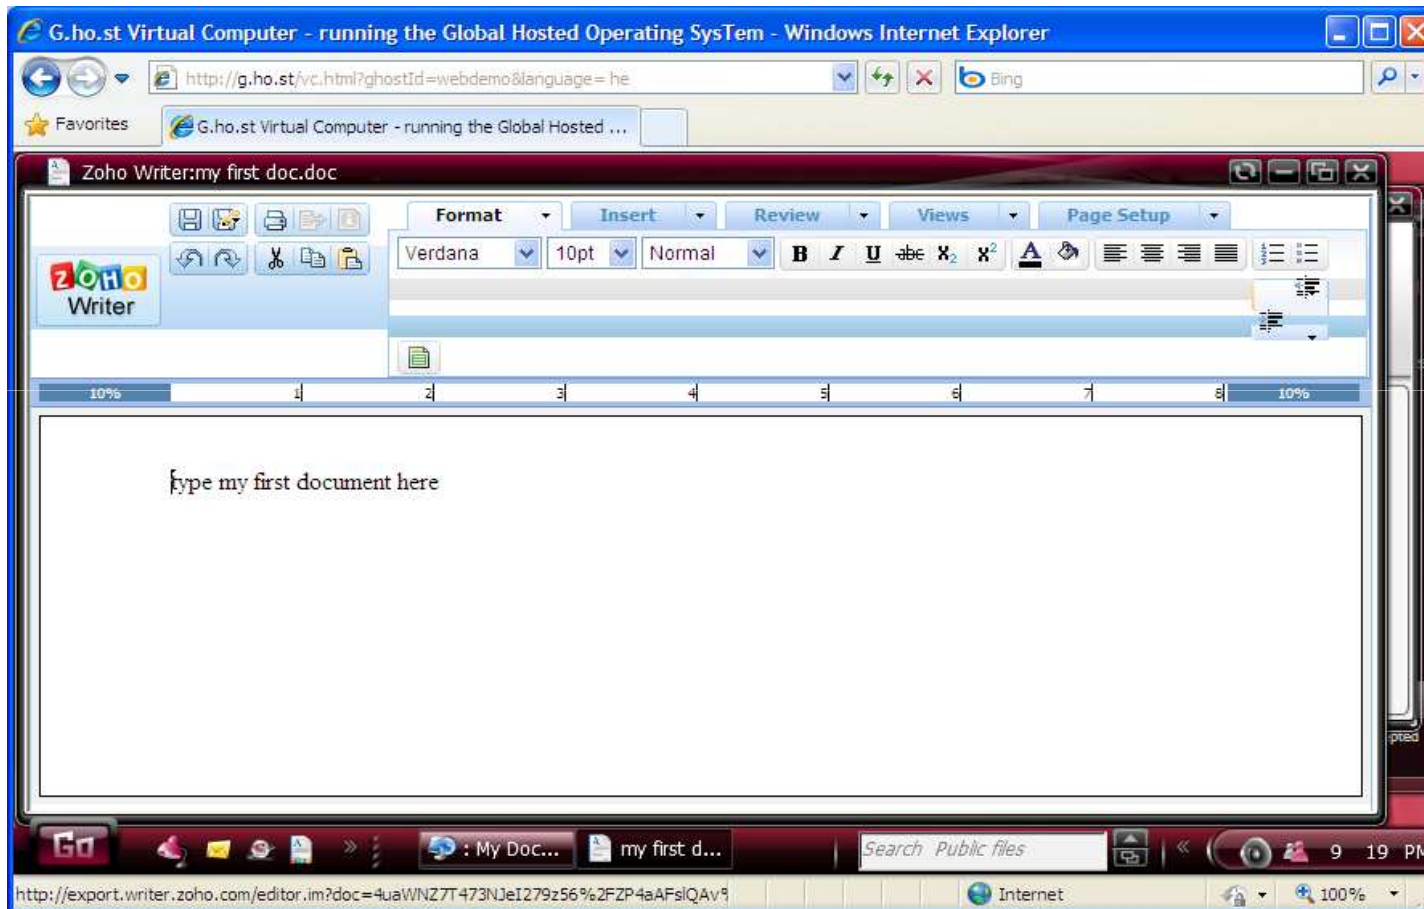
G.ho.st Virtual Computer - running the Global Hosted Operating SysTem - Windows Internet Explorer

http://g.ho.st/vc.html?ghostId=webdemo&language=he

Bing

Favorites

G.ho.st Virtual Computer - running the Global Hosted ...

Zoho Writer:my first doc.doc

ZOHO Writer

Format Insert Review Views Page Setup

Verdana 10pt Normal

B I U abc $X_2$ $X^2$ A

10% 1 2 3 4 5 6 7 8 10%

type my first document here

pted

Go

: My Doc... my first d...

Search Public files

9 19 PM

http://export.writer.zoho.com/editor.im?doc=4uaWNZ7T473NJeI279z56%2FZP4aAFslQAv

Internet

100%